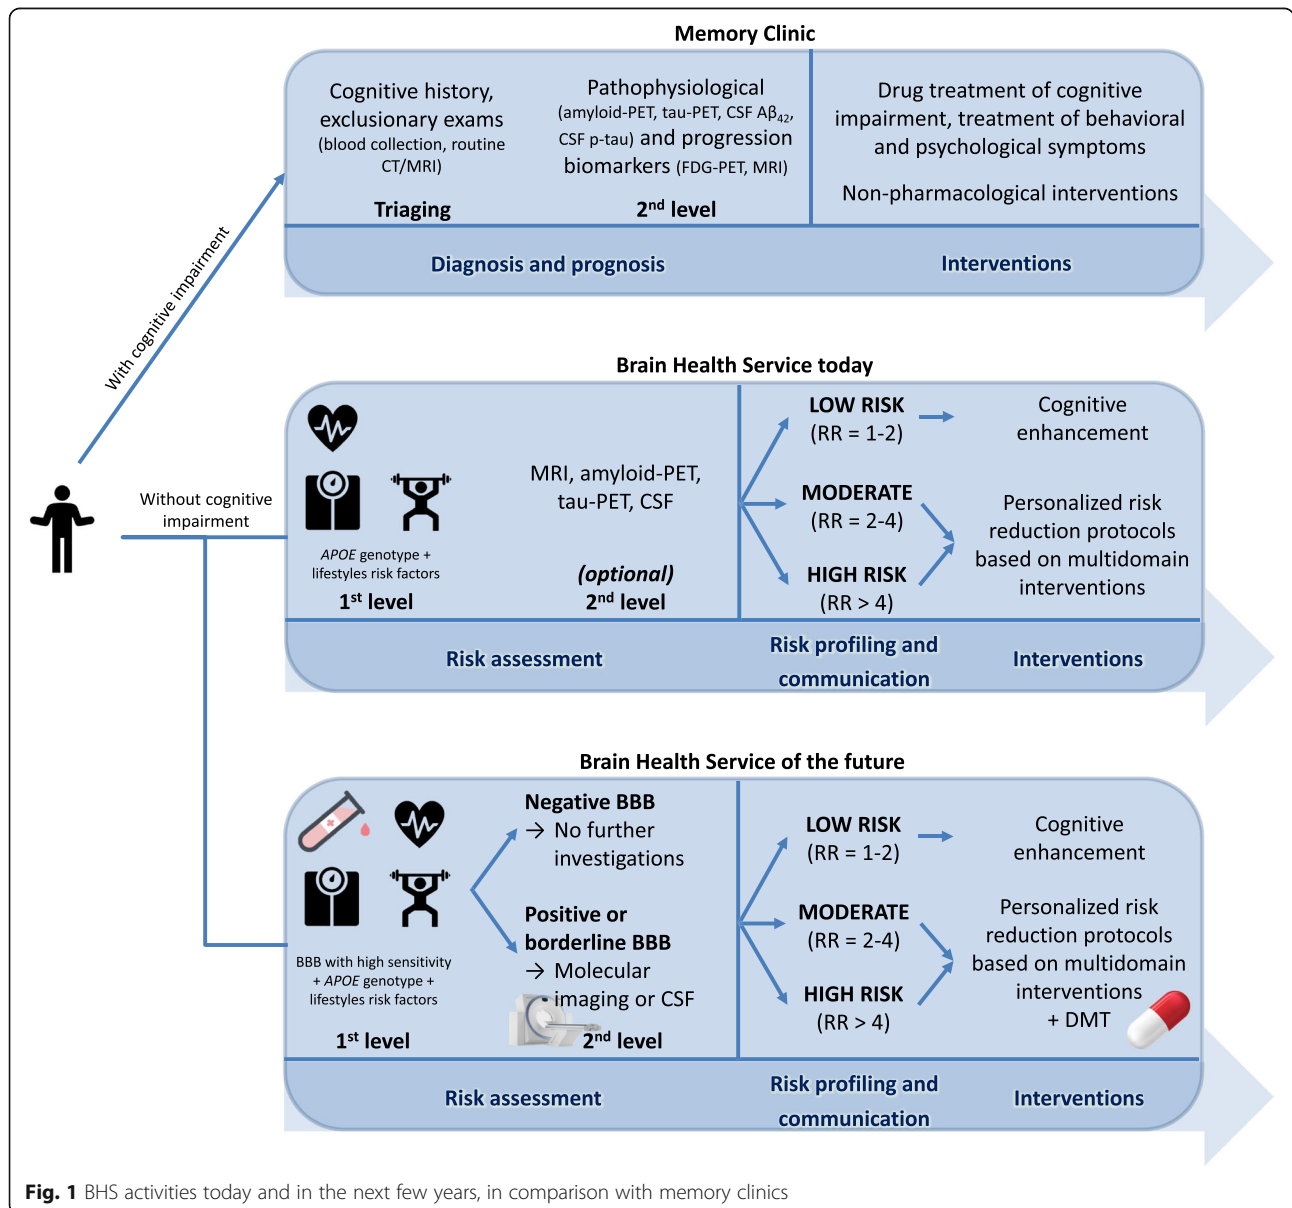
Memory Clinic

Cognitive history, exclusionary exams (blood collection, routine CT/MRI)

Triaging

Pathophysiological (amyloid-PET, tau-PET, CSF A$\beta_{42}$, CSF p-tau) and progression biomarkers (FDG-PET, MRI)

2$^{nd}$ level

Drug treatment of cognitive impairment, treatment of behavioral and psychological symptoms

Non-pharmacological interventions

Diagnosis and prognosis

Interventions

With cognitive impairment

Without cognitive impairment

Brain Health Service today

APOE genotype + lifestyles risk factors

1$^{st}$ level

MRI, amyloid-PET, tau-PET, CSF

(optional)
2$^{nd}$ level

LOW RISK (RR = 1-2)

MODERATE (RR = 2-4)

HIGH RISK (RR > 4)

Cognitive enhancement

Personalized risk reduction protocols based on multidomain interventions

Risk assessment

Risk profiling and communication

Interventions

Brain Health Service of the future

BBB with high sensitivity + APOE genotype + lifestyles risk factors

1$^{st}$ level

Negative BBB
→ No further investigations

Positive or borderline BBB
→ Molecular imaging or CSF

2$^{nd}$ level

LOW RISK (RR = 1-2)

MODERATE (RR = 2-4)

HIGH RISK (RR > 4)

Cognitive enhancement

Personalized risk reduction protocols based on multidomain interventions + DMT

Risk assessment

Risk profiling and communication

Interventions

Fig. 1 BHS activities today and in the next few years, in comparison with memory clinics